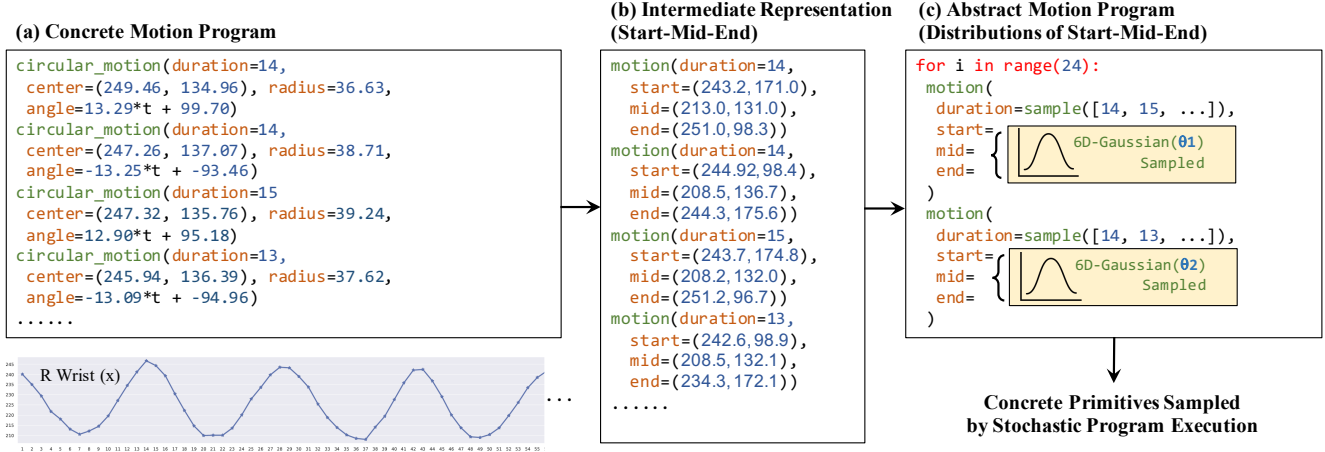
(a) Concrete Motion Program

circular_motion(duration=14,
center=(249.46, 134.96), radius=36.63,
angle=13.29*t + 99.70)
circular_motion(duration=14,
center=(247.26, 137.07), radius=38.71,
angle=-13.25*t + -93.46)
circular_motion(duration=15
center=(247.32, 135.76), radius=39.24,
angle=12.90*t + 95.18)
circular_motion(duration=13,
center=(245.94, 136.39), radius=37.62,
angle=-13.09*t + -94.96)
......

R Wrist (x)

...

(b) Intermediate Representation (Start-Mid-End)

motion(duration=14,
start=(243.2, 171.0),
mid=(213.0, 131.0),
end=(251.0, 98.3))
motion(duration=14,
start=(244.92, 98.4),
mid=(208.5, 136.7),
end=(244.3, 175.6))
motion(duration=15,
start=(243.7, 174.8),
mid=(208.2, 132.0),
end=(251.2, 96.7))
motion(duration=13,
start=(242.6, 98.9),
mid=(208.5, 132.1),
end=(234.3, 172.1))
......

(c) Abstract Motion Program (Distributions of Start-Mid-End)

for i in range(24):
motion(
duration=sample([14, 15, ...]),
start=
mid=
end=
6D-Gaussian(θ1) Sampled
)
motion(
duration=sample([14, 13, ...]),
start=
mid=
end=
6D-Gaussian(θ2) Sampled
)

Concrete Primitives Sampled by Stochastic Program Execution